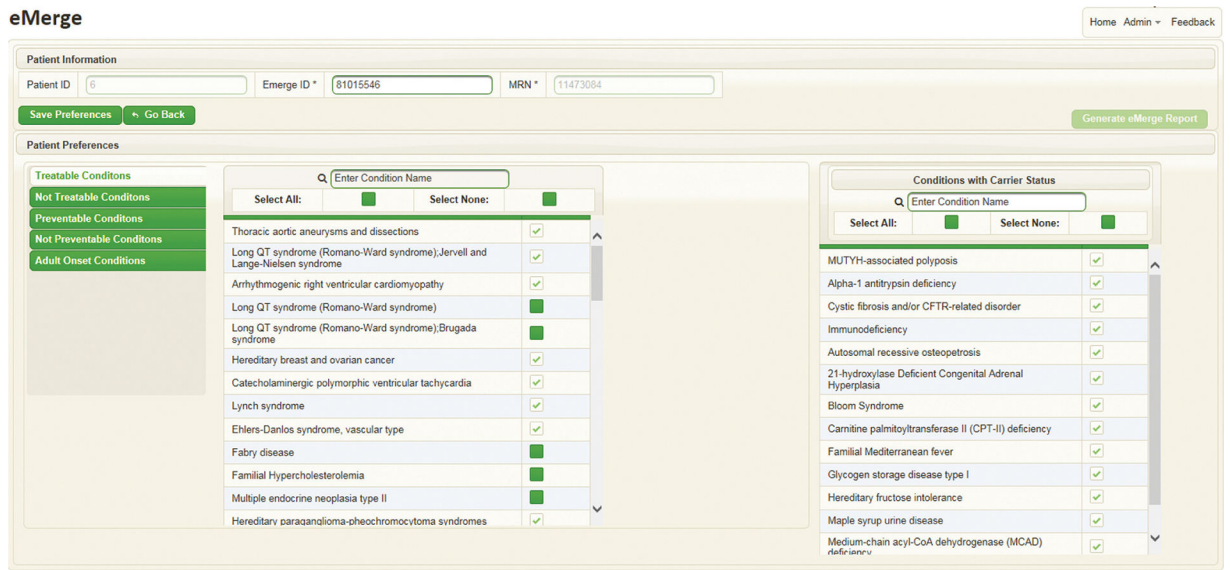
eMerge

Home Admin Feedback

Patient Information

Patient ID 6 Emerge ID * 81015546 MRN * 11473084

Save Preferences Go Back

Generate eMerge Report

Patient Preferences

Treatable Conditons
Not Treatable Conditons
Preventable Conditons
Not Preventable Conditons
Adult Onset Conditions

Enter Condition Name

Select All: Select None:

Thoracic aortic aneurysms and dissections
Long QT syndrome (Romano-Ward syndrome);Jervell and Lange-Nielsen syndrome
Arrhythmogenic right ventricular cardiomyopathy
Long QT syndrome (Romano-Ward syndrome)
Long QT syndrome (Romano-Ward syndrome);Brugada syndrome
Hereditary breast and ovarian cancer
Catecholaminergic polymorphic ventricular tachycardia
Lynch syndrome
Ehlers-Danlos syndrome, vascular type
Fabry disease
Familial Hypercholesterolemia
Multiple endocrine neoplasia type II
Hereditary paraganglioma-pheochromocytoma syndromes

Conditions with Carrier Status

Enter Condition Name

Select All: Select None:

MUTYH-associated polyposis
Alpha-1 antitrypsin deficiency
Cystic fibrosis and/or CFTR-related disorder
Immunodeficiency
Autosomal recessive osteopetrosis
21-hydroxylase Deficient Congenital Adrenal Hyperplasia
Bloom Syndrome
Carnitine palmitoyltransferase II (CPT-II) deficiency
Familial Mediterranean fever
Glycogen storage disease type I
Hereditary fructose intolerance
Maple syrup urine disease
Medium-chain acyl-CoA dehydrogenase (MCAD) deficiency